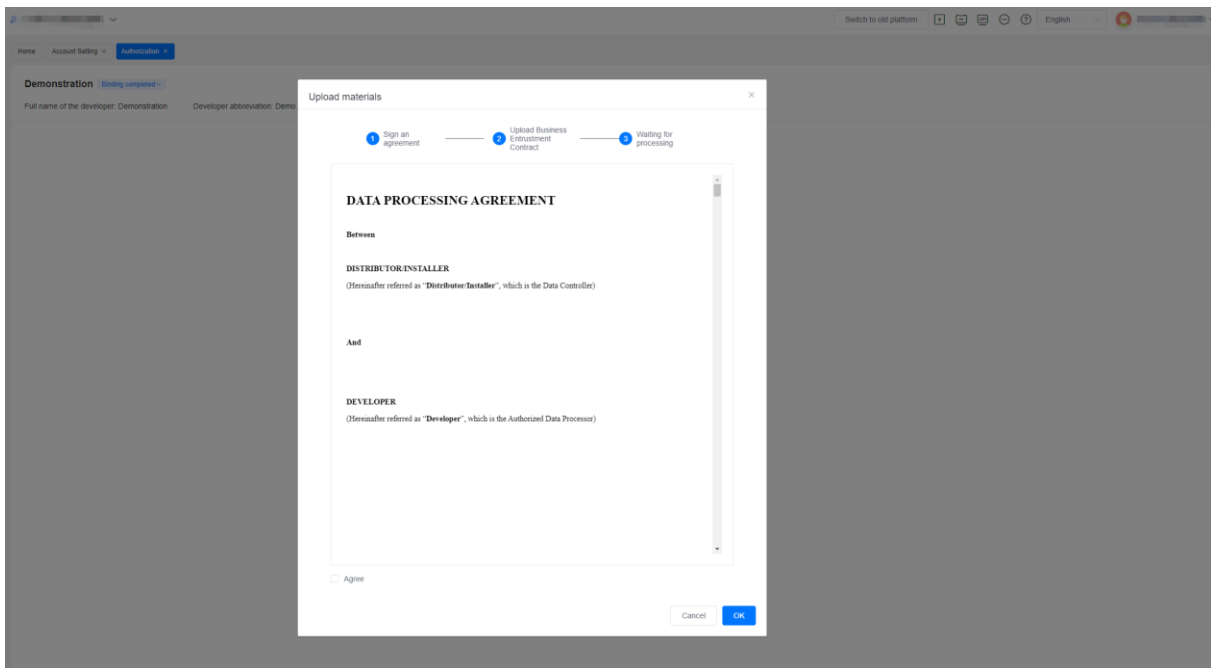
Switch to old platform English

Home Account Setting × Authorization ×

Demonstration Binding completed

Full name of the developer: Demonstration Developer abbreviation: Demo

Upload materials ×

1 Sign an agreement 2 Upload Business Entrustment Contract 3 Waiting for processing

DATA PROCESSING AGREEMENT

Between

DISTRIBUTOR/INSTALLER

(Hereinafter referred as "Distributor/Installer", which is the Data Controller)

And

DEVELOPER

(Hereinafter referred as "Developer", which is the Authorized Data Processor)

Agree

Cancel OK